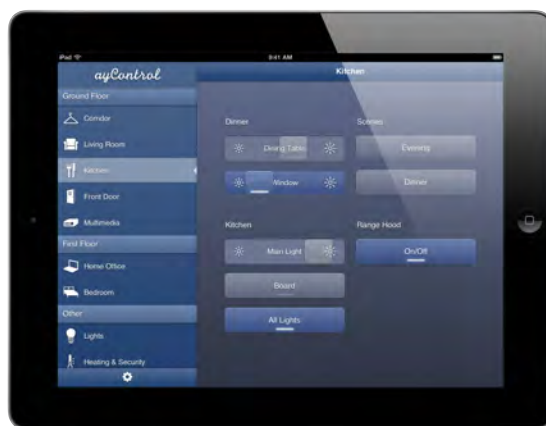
iPad
9:41 AM
ayControl
Kitchen
Ground Floor
Corridor
Living Room
Kitchen
Front Door
Multimedia
First Floor
Home Office
Bedroom
Other
Lights
Heating & Security
Dinner
Dining Table
Window
Kitchen
Main Light
Board
All Lights
Scenes
Evening
Dinner
Range Hood
On/Off